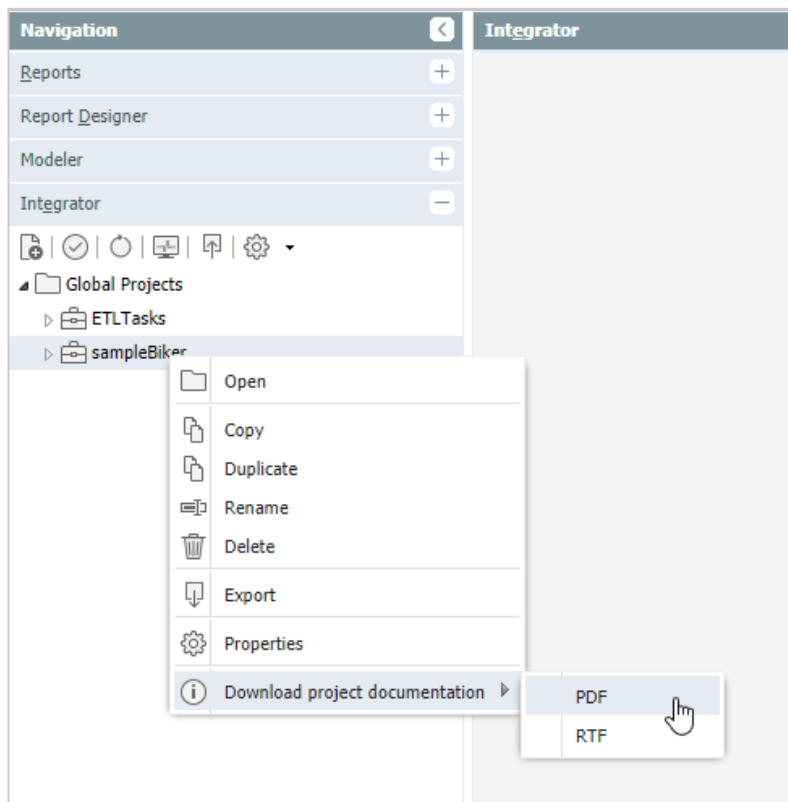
Navigation

Integrator

Reports

Report Designer

Modeler

Integrator

Global Projects

ETLTasks

sampleBiker

Open

Copy

Duplicate

Rename

Delete

Export

Properties

Download project documentation

PDF

RTF